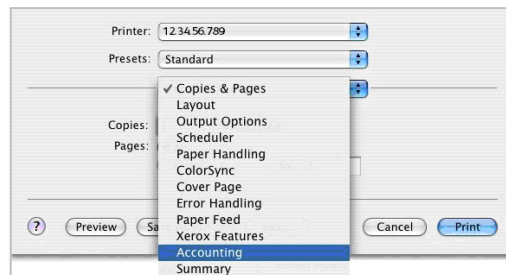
Printer: 12.34.56.789

Presets: Standard

✓ Copies & Pages
Layout
Output Options
Scheduler
Paper Handling
ColorSync
Cover Page
Error Handling
Paper Feed
Xerox Features
Accounting
Summary

Copies:

Pages:

?

Preview

Sa

Cancel

Print